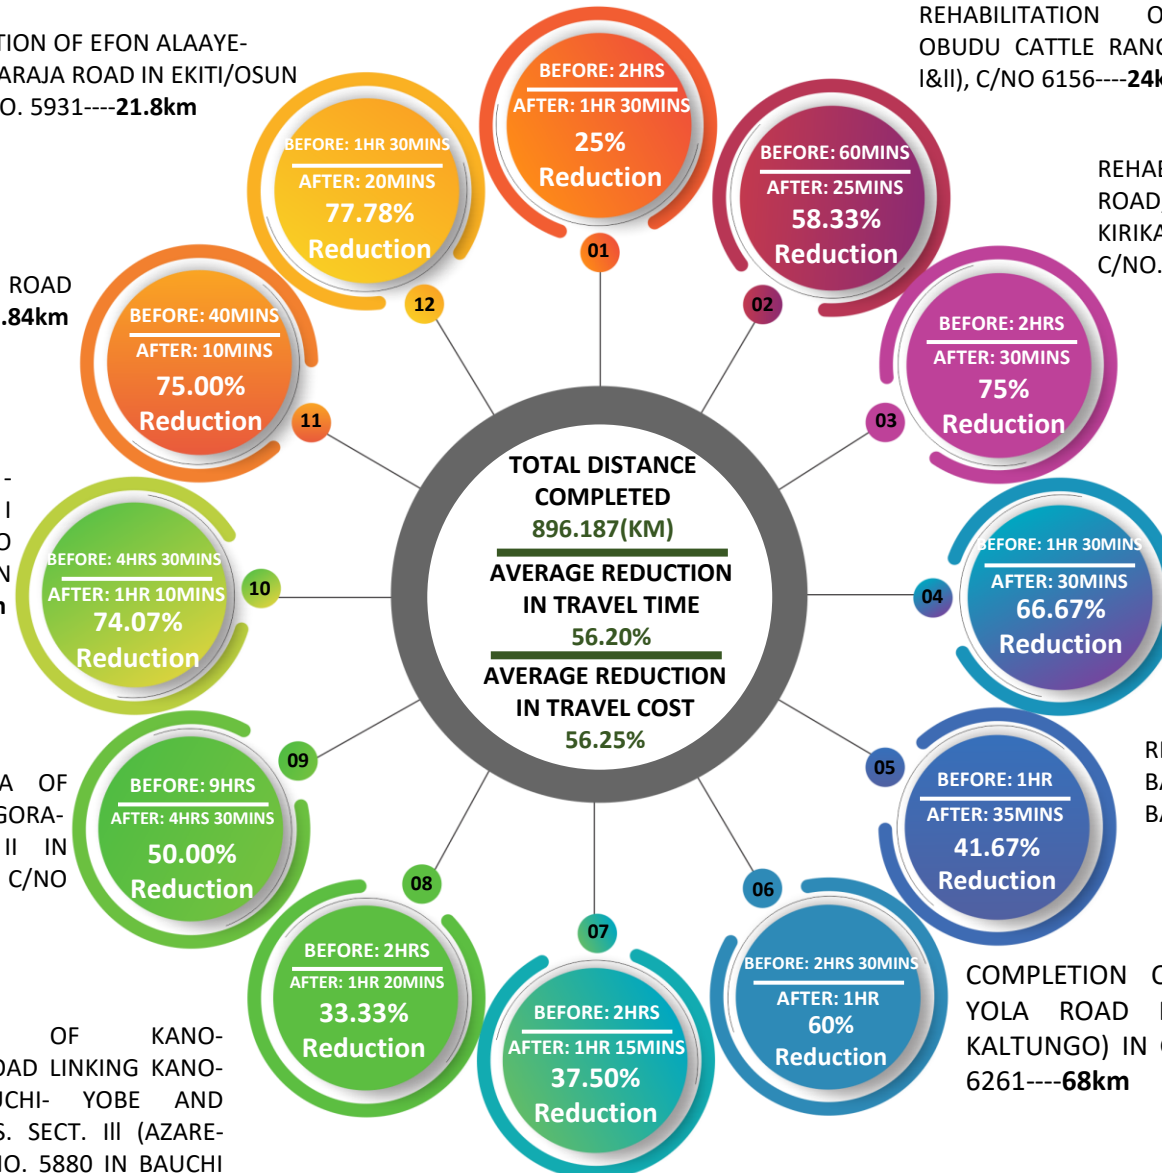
TION OF EFON ALAAYE-ARAJA ROAD IN EKITI/OSUN O. 5931----**21.8km**

REHABILITATION O OBUDU CATTLE RANC I&II), C/NO 6156----**24k**

REHAB ROAD, KIRIKA C/NO.

ROAD .84km

-
I
O
N
n

A OF GORA- II IN C/NO

RI BA BA

OF KANO- OAD LINKING KANO- JCHI- YOBE AND S. SECT. III (AZARE- IO. 5880 IN BAUCHI

COMPLETION C YOLA ROAD I KALTUNGO) IN ( 6261----**68km**

01
BEFORE: 2HRS
AFTER: 1HR 30MINS
25%
Reduction

02
BEFORE: 60MINS
AFTER: 25MINS
58.33%
Reduction

03
BEFORE: 2HRS
AFTER: 30MINS
75%
Reduction

04
BEFORE: 1HR 30MINS
AFTER: 30MINS
66.67%
Reduction

05
BEFORE: 1HR
AFTER: 35MINS
41.67%
Reduction

06
BEFORE: 2HRS 30MINS
AFTER: 1HR
60%
Reduction

07
BEFORE: 2HRS
AFTER: 1HR 15MINS
37.50%
Reduction

08
BEFORE: 2HRS
AFTER: 1HR 20MINS
33.33%
Reduction

09
BEFORE: 9HRS
AFTER: 4HRS 30MINS
50.00%
Reduction

10
BEFORE: 4HRS 30MINS
AFTER: 1HR 10MINS
74.07%
Reduction

11
BEFORE: 40MINS
AFTER: 10MINS
75.00%
Reduction

12
BEFORE: 1HR 30MINS
AFTER: 20MINS
77.78%
Reduction

TOTAL DISTANCE COMPLETED
896.187(KM)
AVERAGE REDUCTION IN TRAVEL TIME
56.20%
AVERAGE REDUCTION IN TRAVEL COST
56.25%